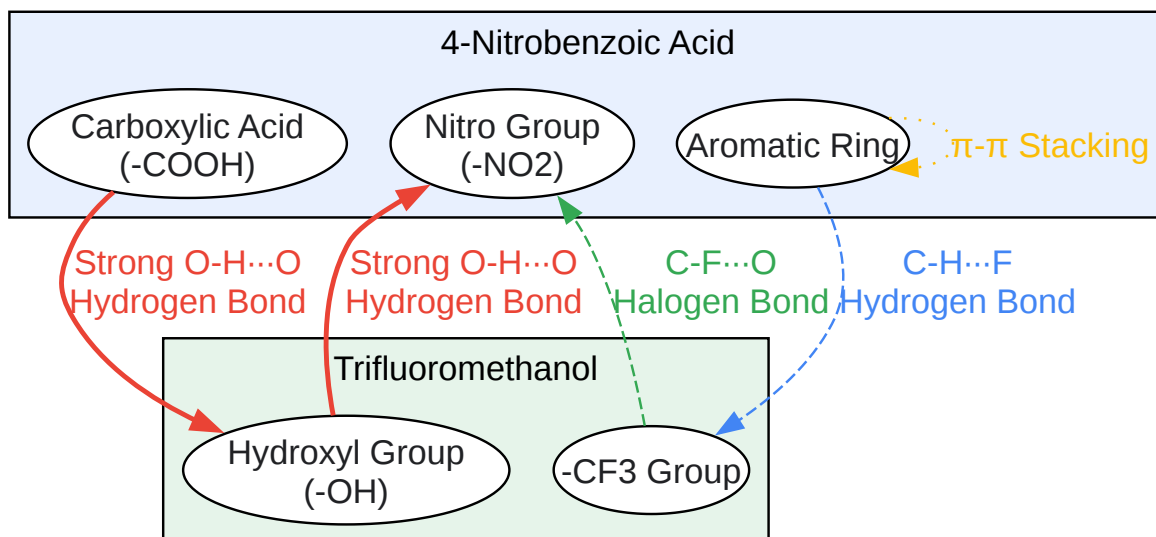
4-Nitrobenzoic Acid

Carboxylic Acid
(-COOH)

Nitro Group
(-NO2)

Aromatic Ring

π-π Stacking

Strong O-H···O
Hydrogen Bond

Strong O-H···O
Hydrogen Bond

C-F···O
Halogen Bond

C-H···F
Hydrogen Bond

Trifluoromethanol

Hydroxyl Group
(-OH)

-CF3 Group